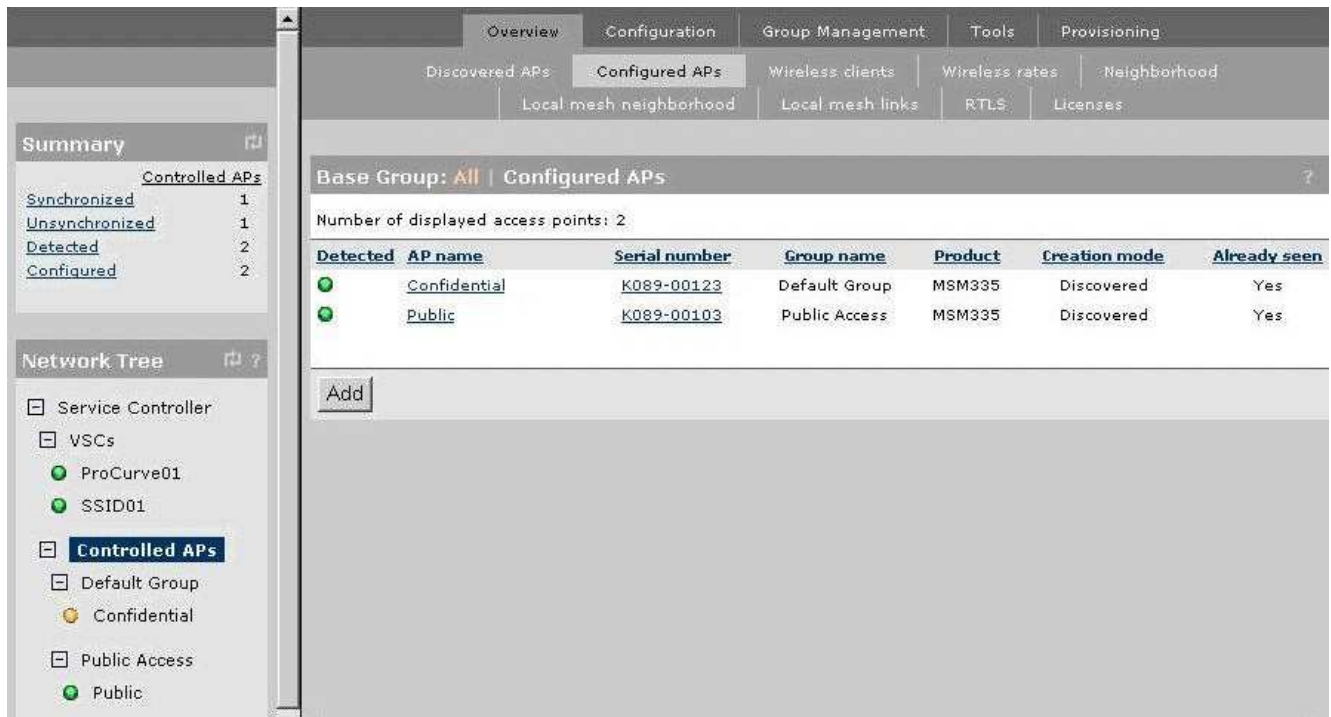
Summary

| | Controlled APs |
|---|---|
| Synchronized | 1 |
| Unsynchronized | 1 |
| Detected | 2 |
| Configured | 2 |

Network Tree

Service Controller
VSCs
ProCurve01
SSID01
Controlled APs
Default Group
Confidential
Public Access
Public

Overview | Configuration | Group Management | Tools | Provisioning

Discovered APs | Configured APs | Wireless clients | Wireless rates | Neighborhood
Local mesh neighborhood | Local mesh links | RTLS | Licenses

Base Group: All | Configured APs

?

Number of displayed access points: 2

| Detected | AP name | Serial number | Group name | Product | Creation mode | Already seen |
|---|---|---|---|---|---|---|
| | Confidential | K089-00123 | Default Group | MSM335 | Discovered | Yes |
| | Public | K089-00103 | Public Access | MSM335 | Discovered | Yes |

Add